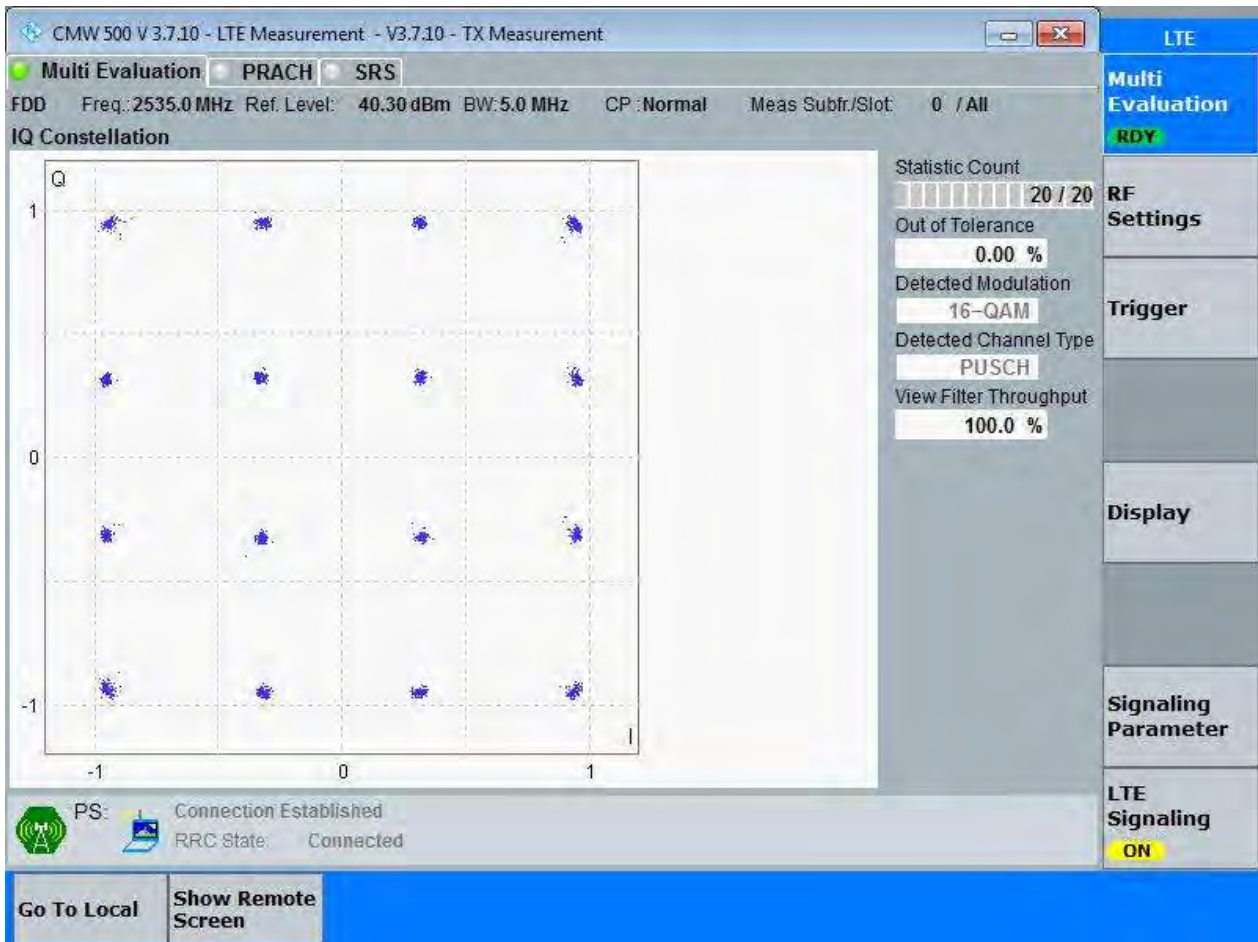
CMW 500 V 3.7.10 - LTE Measurement - V3.7.10 - TX Measurement

Multi Evaluation PRACH SRS

FDD Freq.: 2535.0 MHz Ref. Level: 40.30 dBm BW: 5.0 MHz CP : Normal Meas Subfr./Slot: 0 / All

IQ Constellation

Q

1

0

-1

-1 0 1

I

Statistic Count
20 / 20
Out of Tolerance
0.00 %
Detected Modulation
16-QAM
Detected Channel Type
PUSCH
View Filter Throughput
100.0 %

PS: Connection Established
RRC State Connected

LTE

Multi Evaluation
RDY

RF Settings

Trigger

Display

Signaling Parameter

LTE Signaling
ON

Go To Local

Show Remote Screen